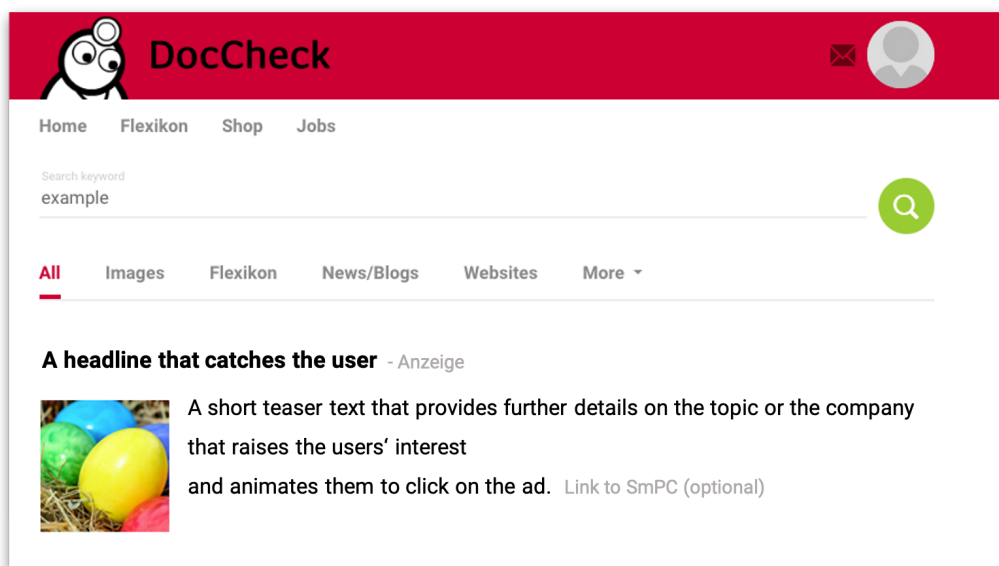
DocCheck

Home Flexikon Shop Jobs

Search keyword
example

All Images Flexikon News/Blogs Websites More

A headline that catches the user - Anzeige

A short teaser text that provides further details on the topic or the company that raises the users‘ interest
and animates them to click on the ad. Link to SmPC (optional)